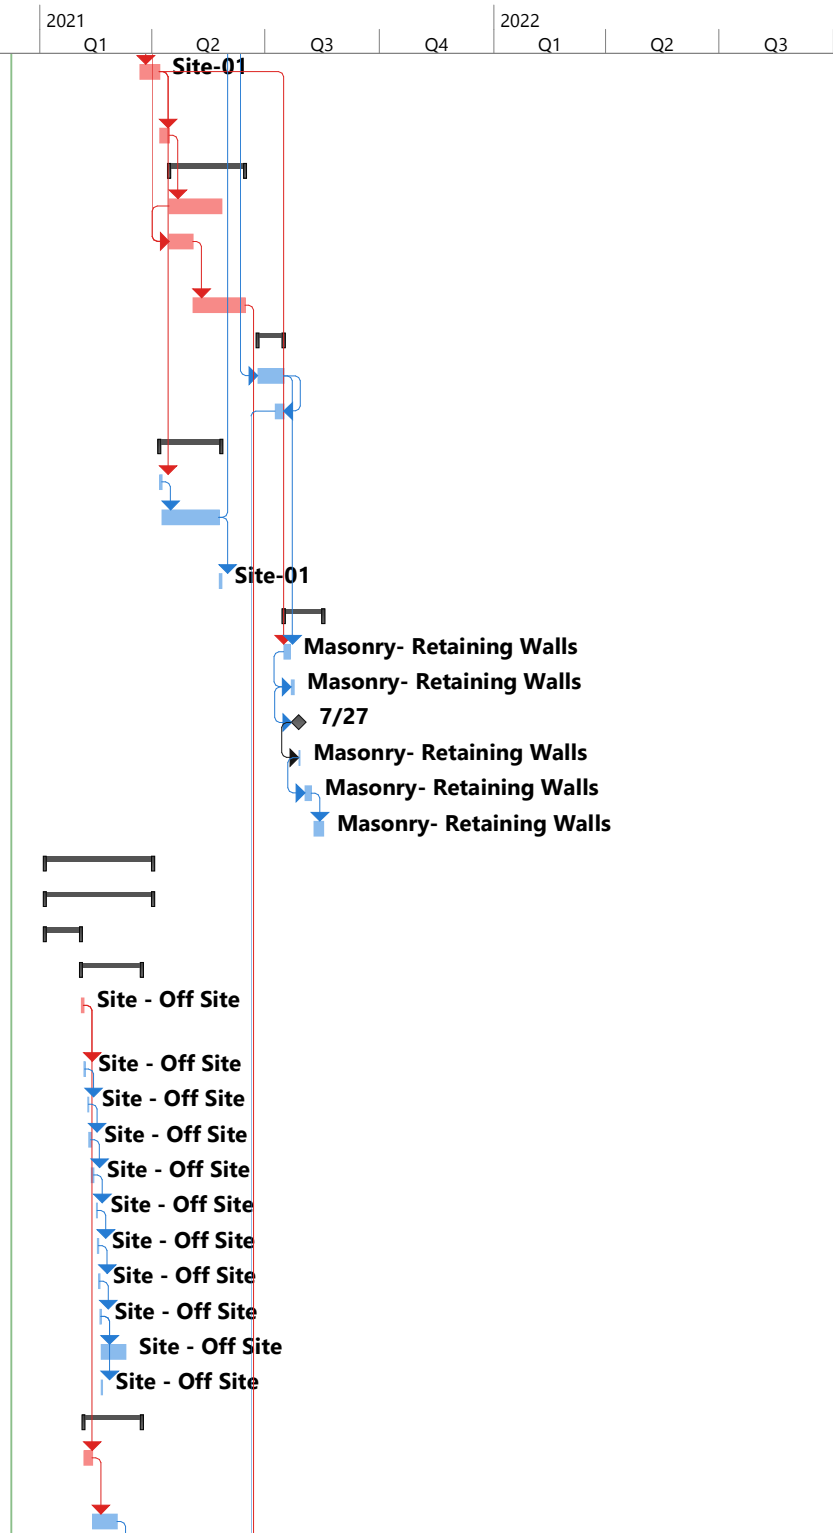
2021
Q1 Q2 Q3 Q4
2022
Q1 Q2 Q3

Site-01

Site-01

Masonry- Retaining Walls
Masonry- Retaining Walls
7/27
Masonry- Retaining Walls
Masonry- Retaining Walls
Masonry- Retaining Walls

Site - Off Site
Site - Off Site
Site - Off Site
Site - Off Site
Site - Off Site
Site - Off Site
Site - Off Site
Site - Off Site
Site - Off Site
Site - Off Site
Site - Off Site